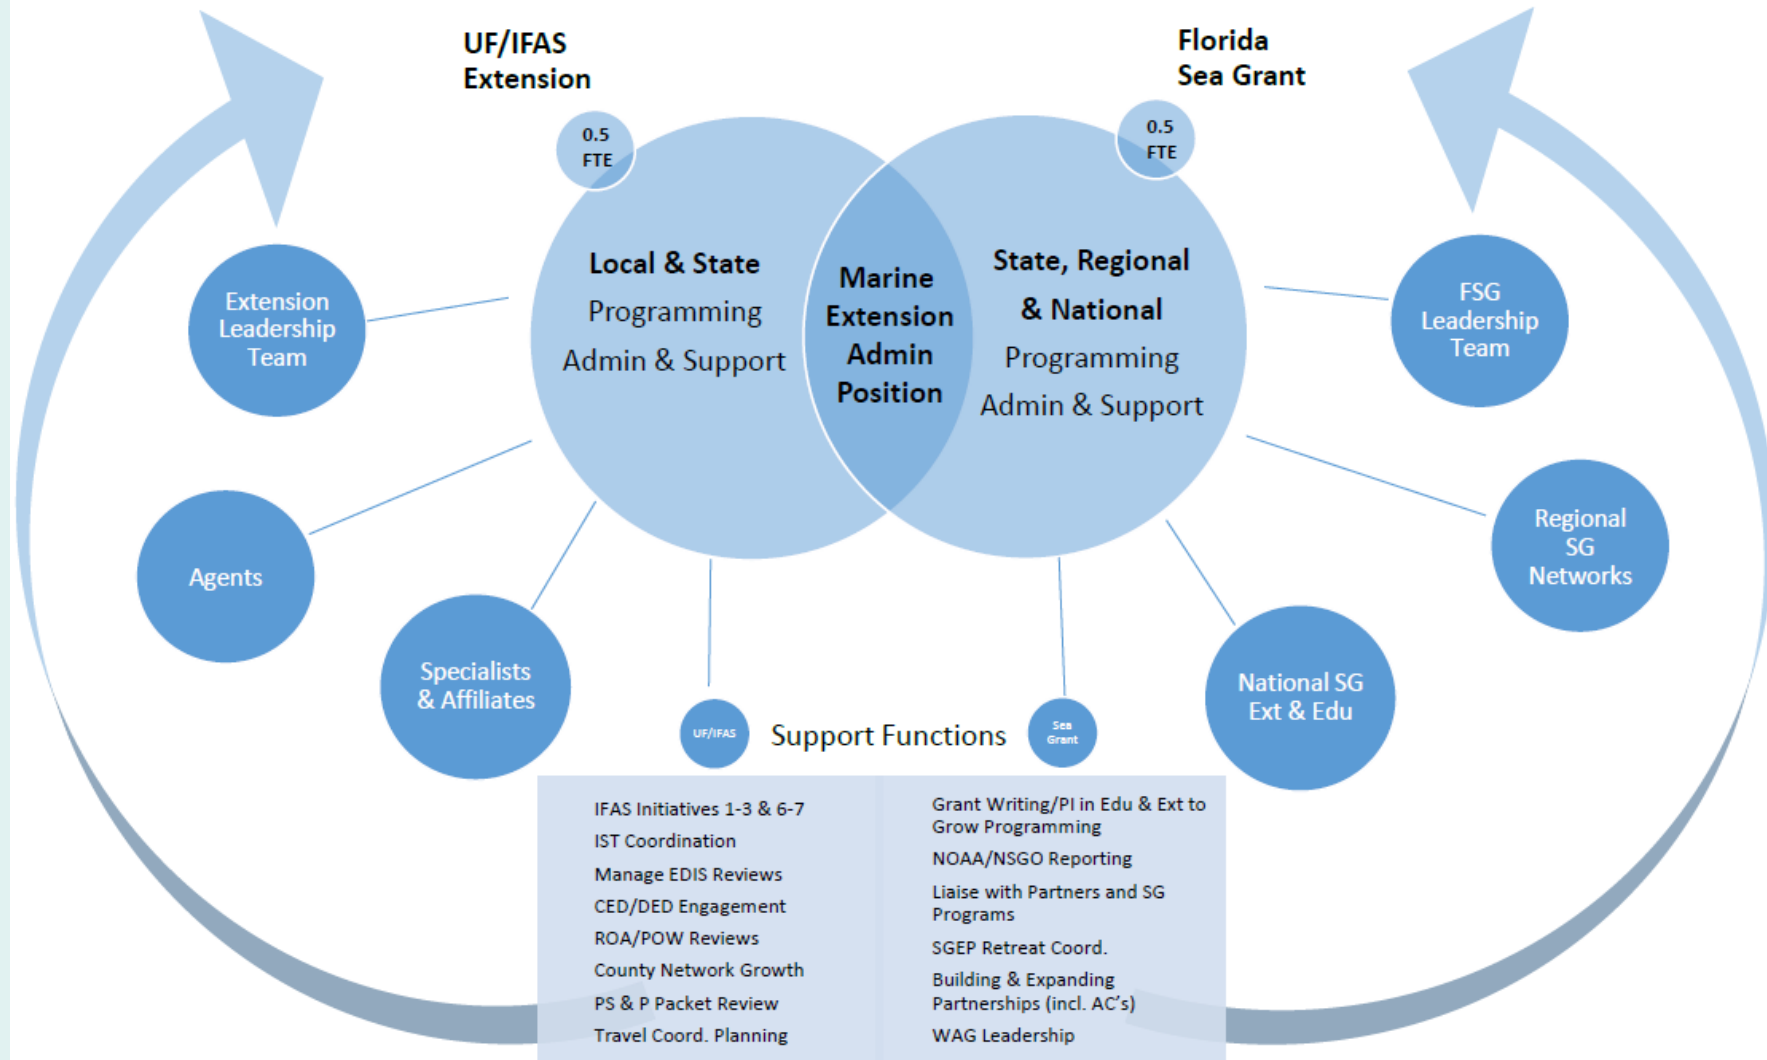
UF/IFAS Extension

Florida Sea Grant

0.5 FTE

0.5 FTE

Local & State
Programming
Admin & Support

Marine Extension Admin Position

State, Regional & National
Programming
Admin & Support

Extension Leadership Team

Agents

Specialists & Affiliates

FSG Leadership Team

Regional SG Networks

National SG Ext & Edu

UF/IFAS

Support Functions

Sea Grant

IFAS Initiatives 1-3 & 6-7
IST Coordination
Manage EDIS Reviews
CED/DED Engagement
ROA/POW Reviews
County Network Growth
PS & P Packet Review
Travel Coord. Planning

Grant Writing/PI in Edu & Ext to Grow Programming
NOAA/NSGO Reporting
Liaise with Partners and SG Programs
SGEP Retreat Coord.
Building & Expanding Partnerships (incl. AC's)
WAG Leadership